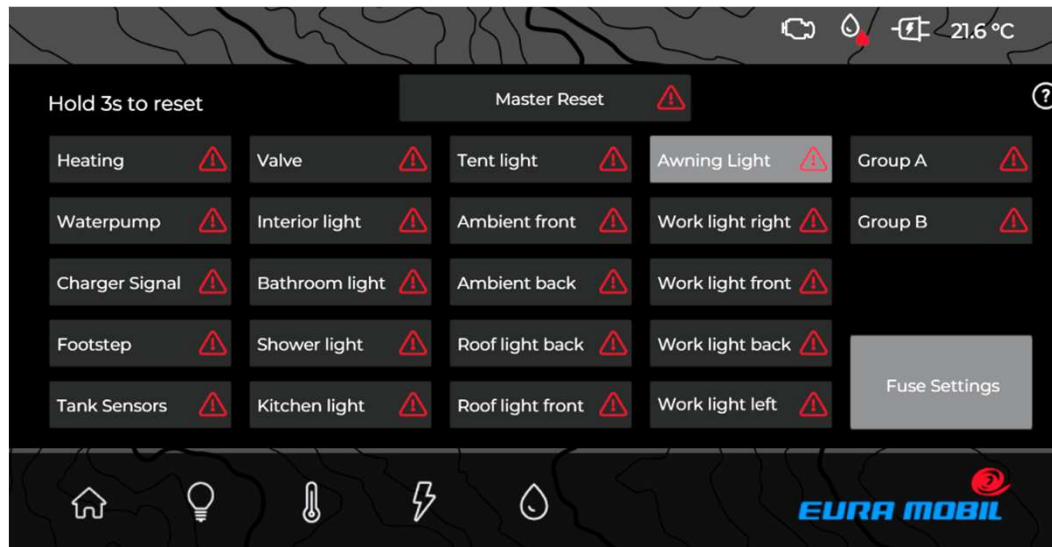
21.6 °C

Hold 3s to reset

Master Reset

?

Heating
Valve
Tent light
Awning Light
Group A

Waterpump
Interior light
Ambient front
Work light right
Group B

Charger Signal
Bathroom light
Ambient back
Work light front

Footstep
Shower light
Roof light back
Work light back

Tank Sensors
Kitchen light
Roof light front
Work light left

Fuse Settings

EURA MOBIL